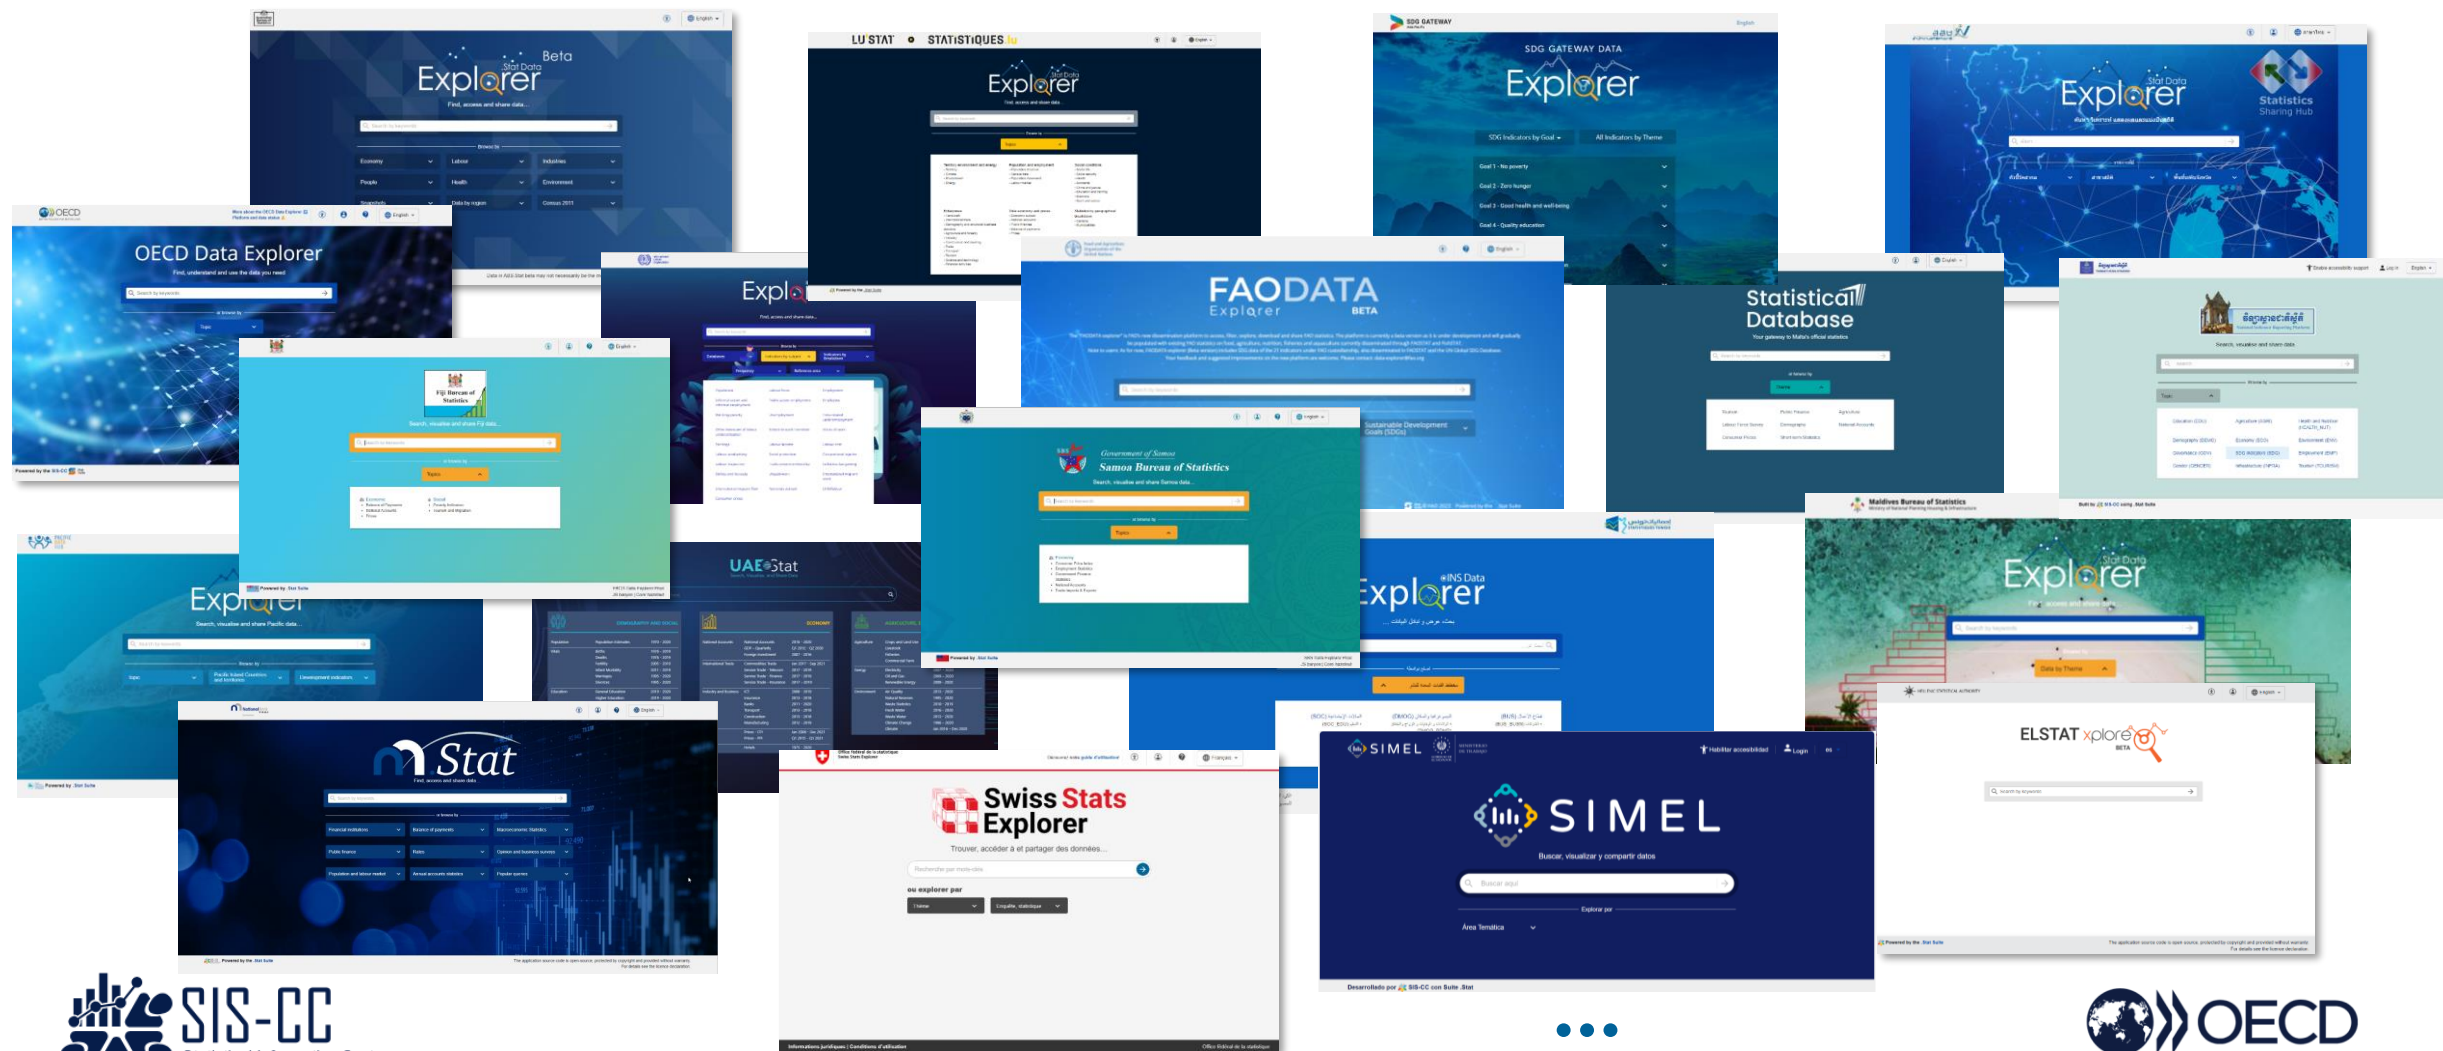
Stat Data Explorer Beta

Find, access and share data...

Economy
Labour
Industries
People
Health
Environment
Data by region
Census 2011

LUSTAT STATISTIQUES lu

Stat Data Explorer

SDG GATEWAY

SDG GATEWAY DATA

Explorer

SDG Indicators by Goal
All Indicators by Theme

Goal 1 - No poverty
Goal 2 - Zero hunger
Goal 3 - Good health and well-being
Goal 4 - Quality education

Stat Data Explorer

Statistics Sharing Hub

OECD

OECD Data Explorer

Find, understand and use the data you need

Fiji Bureau of Statistics

Search, visualise and share Fiji data...

Topic

FAODATA Explorer BETA

Statistical Database

Your gateway to Malta's official statistics

Government of Samoa
Samoa Bureau of Statistics

Search, visualise and share Samoa data...

Topic

Sustainable Development Goals (SDGs)

UAEStat

Explorer

Search, visualise and share Pacific data...

Stat

Find, access and share data

Financial institutions
Balance of payments
Macroeconomic Statistics
Public finance
Rates
Opinion and business surveys
Population and labour market
Annual accounts statistics
Popular queries

INS Data Explorer

Maldives Bureau of Statistics

Stat Data Explorer

Data by Theme

ELSTAT xplore BETA

Swiss Stats Explorer

Trouver, accéder à et partager des données...

Rechercher par mots-clés

ou explorer par

Thème
Enquête, statistique

Informations juridiques | Conditions d'utilisation

SIMEL

SIMEL

Buscar, visualizar y compartir datos

Buscar aquí

Explorar por

Área Temática

Desarrollado por SIS-CC con Suite .Stat

SIS-CC

OECD